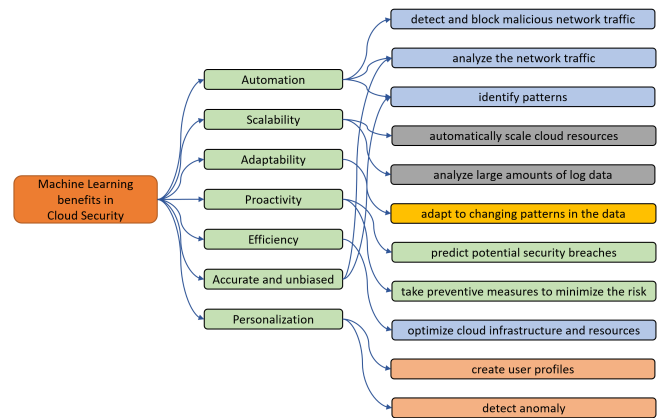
Machine Learning benefits in Cloud Security

Automation

Scalability

Adaptability

Proactivity

Efficiency

Accurate and unbiased

Personalization

detect and block malicious network traffic

analyze the network traffic

identify patterns

automatically scale cloud resources

analyze large amounts of log data

adapt to changing patterns in the data

predict potential security breaches

take preventive measures to minimize the risk

optimize cloud infrastructure and resources

create user profiles

detect anomaly